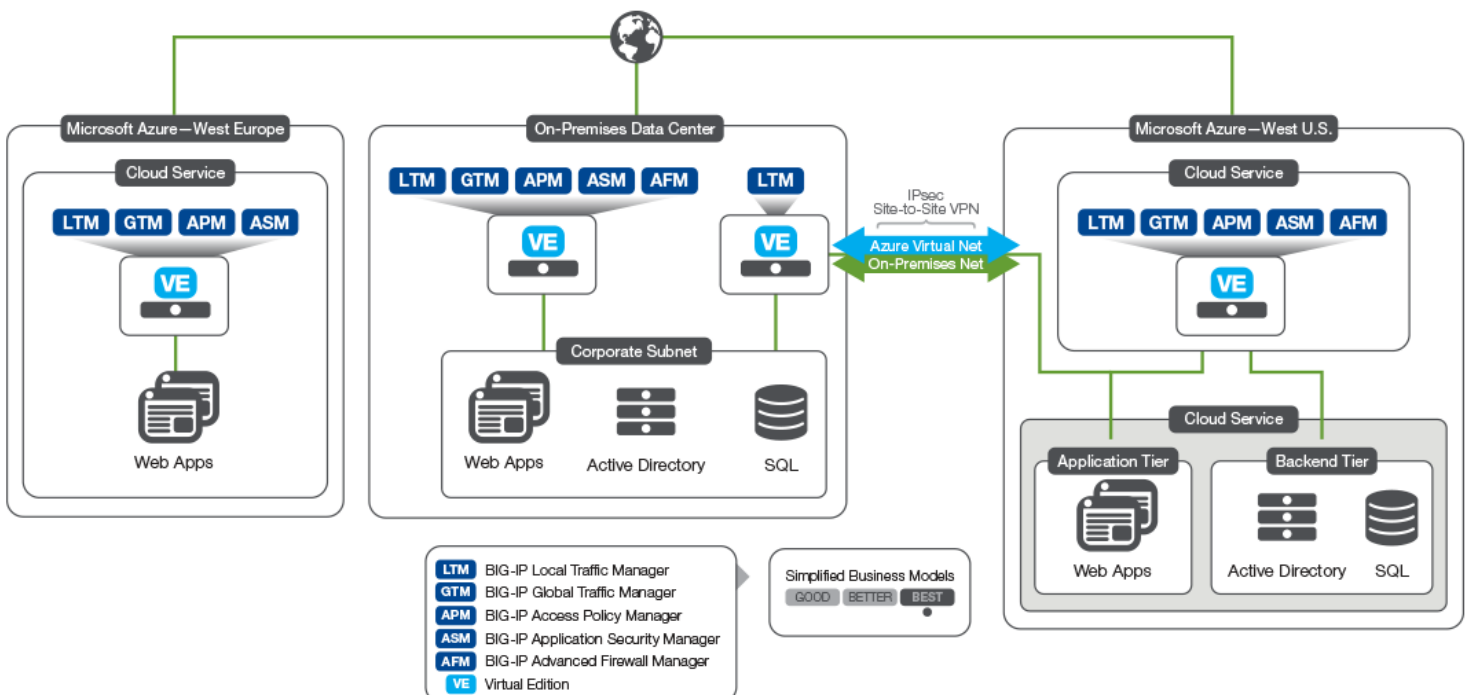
Microsoft Azure—West Europe

Cloud Service

LTM GTM APM ASM

VE

Web Apps

On-Premises Data Center

LTM GTM APM ASM AFM

VE

LTM

VE

Corporate Subnet

Web Apps

Active Directory

SQL

IPsec
Site-to-Site VPN

Azure Virtual Net
On-Premises Net

Microsoft Azure—West U.S.

Cloud Service

LTM GTM APM ASM AFM

VE

Cloud Service

Application Tier

Web Apps

Backend Tier

Active Directory

SQL

LTM BIG-IP Local Traffic Manager
GTM BIG-IP Global Traffic Manager
APM BIG-IP Access Policy Manager
ASM BIG-IP Application Security Manager
AFM BIG-IP Advanced Firewall Manager
VE Virtual Edition

Simplified Business Models
GOOD BETTER BEST